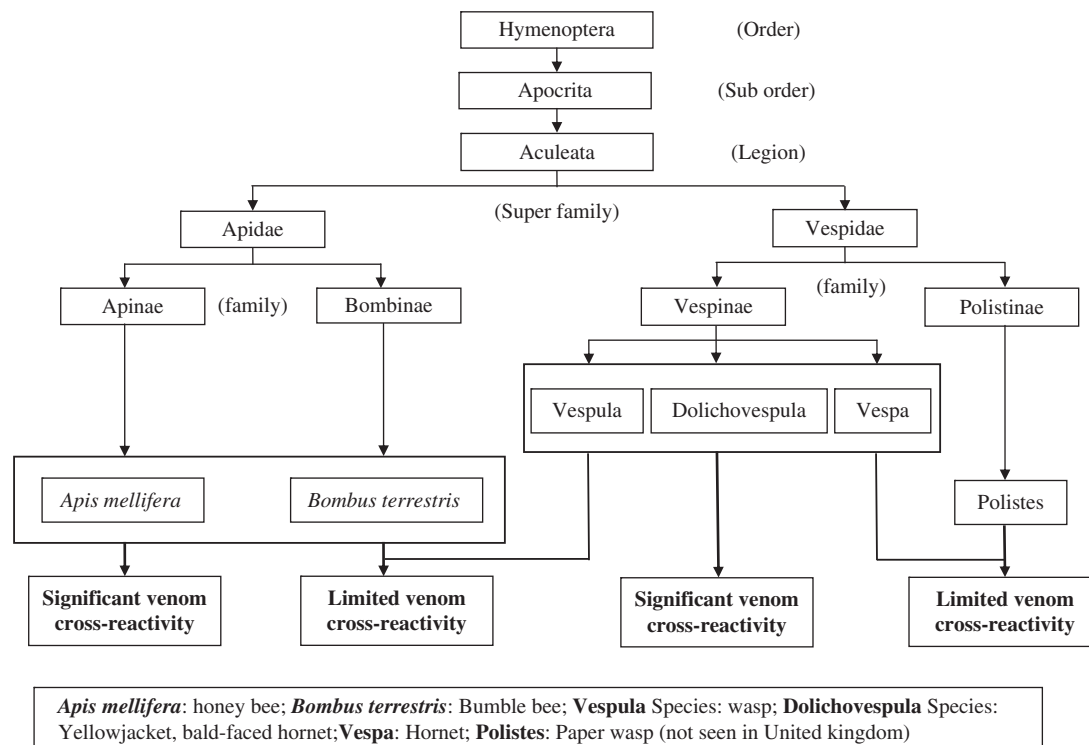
Hymenoptera (Order)

Apocrita (Sub order)

Aculeata (Legion)

(Super family)

Apidae

Vespidae

Apinae (family) Bombinae

(family)

Vespinae

Polistinae

Vespula Dolichovespula Vespa

*Apis mellifera* *Bombus terrestris*

Polistes

**Significant venom cross-reactivity**

**Limited venom cross-reactivity**

**Significant venom cross-reactivity**

**Limited venom cross-reactivity**

***Apis mellifera***: honey bee; ***Bombus terrestris***: Bumble bee; **Vespula** Species: wasp; **Dolichovespula** Species: Yellowjacket, bald-faced hornet;**Vespa**: Hornet; **Polistes**: Paper wasp (not seen in United kingdom)